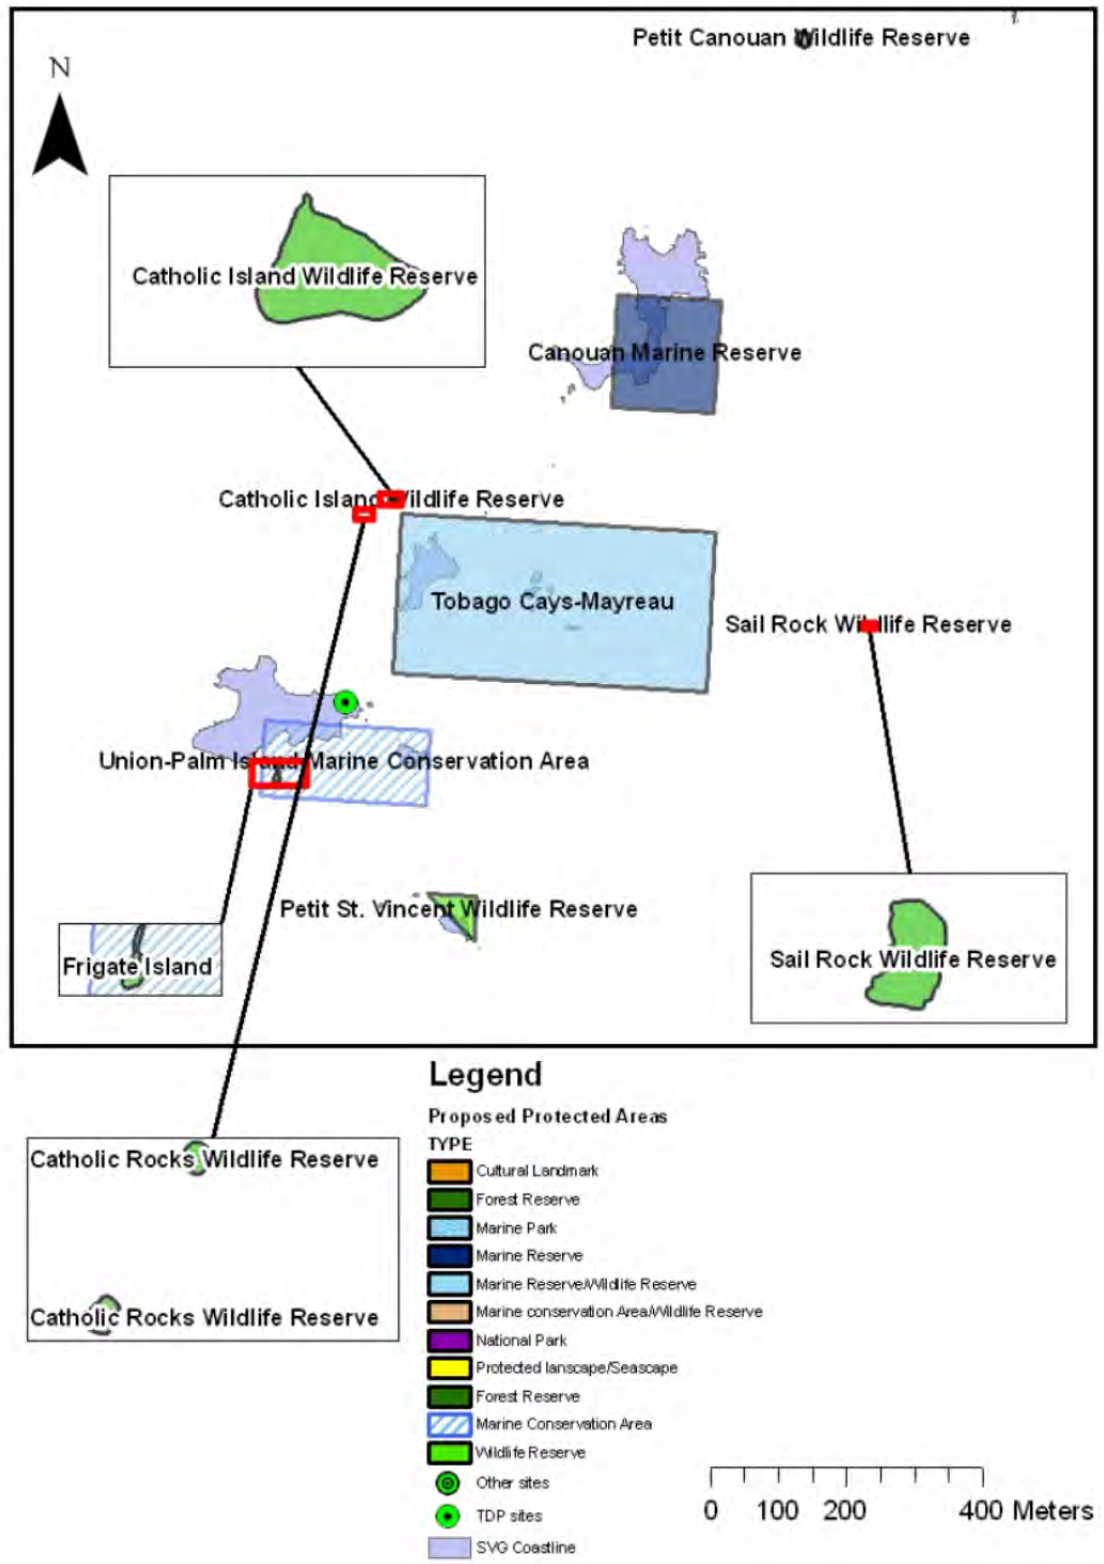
Petit Canouan Wildlife Reserve

N

Catholic Island Wildlife Reserve

Canouan Marine Reserve

Catholic Island Wildlife Reserve

Tobago Cays-Mayreau

Sail Rock Wildlife Reserve

Union-Palm Island Marine Conservation Area

Petit St. Vincent Wildlife Reserve

Frigate Island

Sail Rock Wildlife Reserve

Legend

Proposed Protected Areas

TYPE

Cultural Landmark
Forest Reserve
Marine Park
Marine Reserve
Marine Reserve/Wildlife Reserve
Marine conservation Area/Wildlife Reserve
National Park
Protected lanscape/Seascape
Forest Reserve
Marine Conservation Area
Wildlife Reserve
Other sites
TDP sites
SVG Coastline

Catholic Rocks Wildlife Reserve

Catholic Rocks Wildlife Reserve

0 100 200 400 Meters